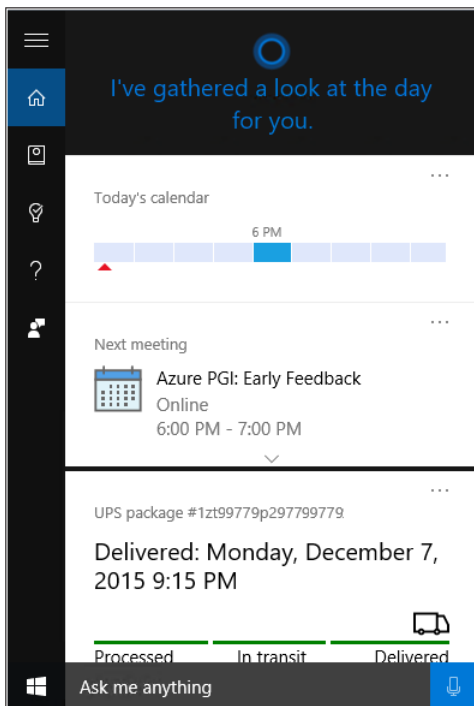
I've gathered a look at the day for you.

...

Today's calendar

6 PM

...

Next meeting

Azure PGI: Early Feedback
Online
6:00 PM - 7:00 PM

...

UPS package #1zt99779p297799779

Delivered: Monday, December 7, 2015 9:15 PM

Processed
In transit
Delivered

Ask me anything